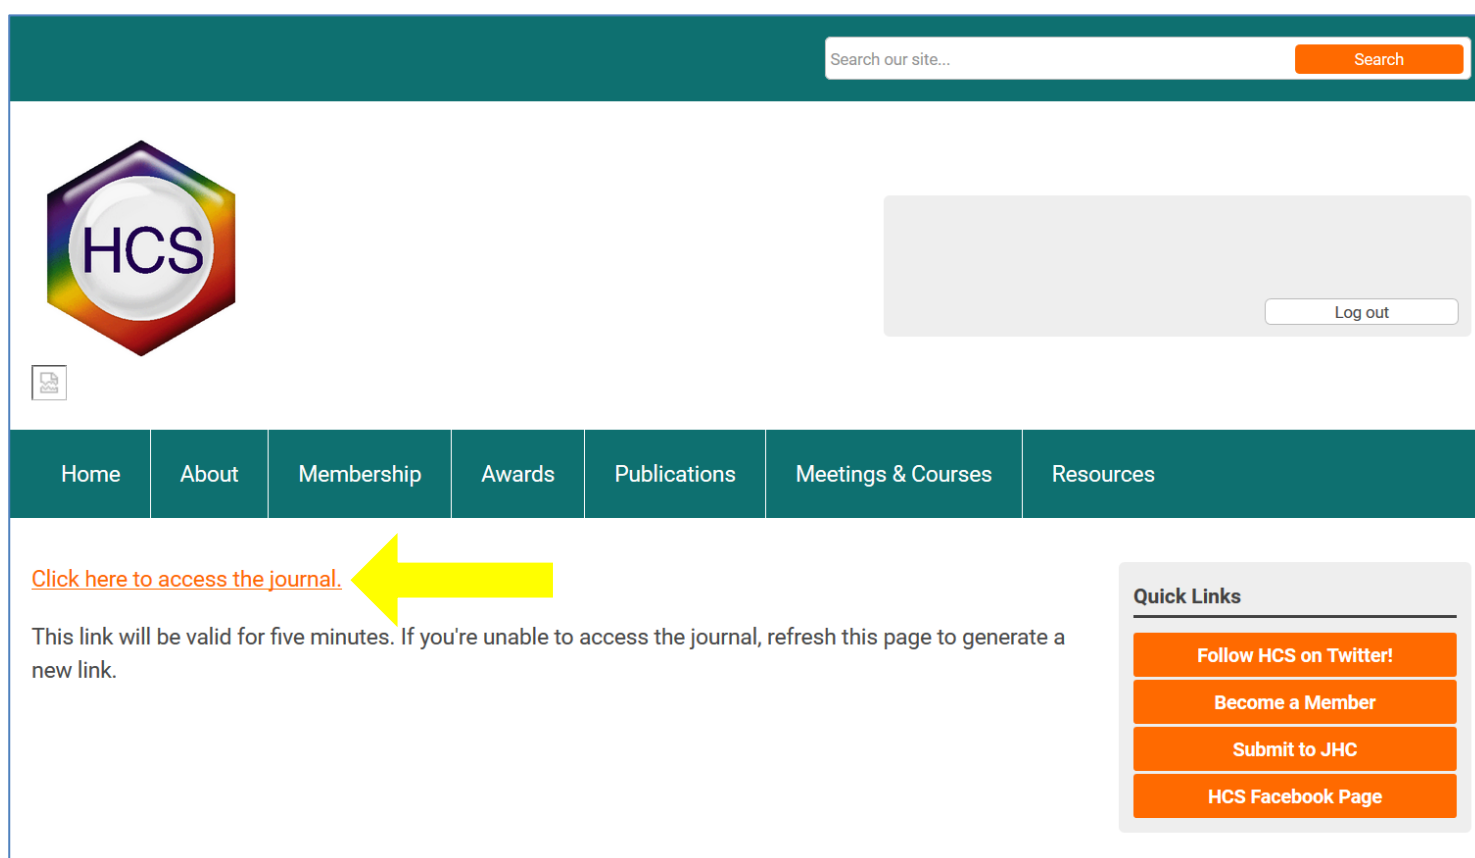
Search our site...

Search

HCS

Log out

Home About Membership Awards Publications Meetings & Courses Resources

Click here to access the journal.

This link will be valid for five minutes. If you're unable to access the journal, refresh this page to generate a new link.

Quick Links

Follow HCS on Twitter!

Become a Member

Submit to JHC

HCS Facebook Page